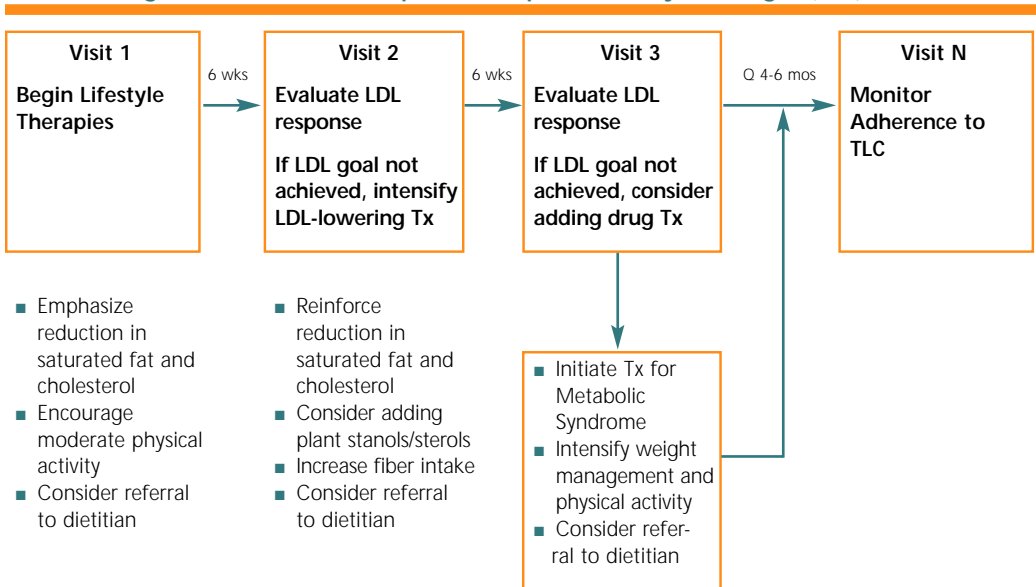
Visit 1

Begin Lifestyle Therapies

6 wks

Visit 2

Evaluate LDL response

If LDL goal not achieved, intensify LDL-lowering Tx

6 wks

Visit 3

Evaluate LDL response

If LDL goal not achieved, consider adding drug Tx

Q 4-6 mos

Visit N

Monitor Adherence to TLC

■ Emphasize reduction in saturated fat and cholesterol
■ Encourage moderate physical activity
■ Consider referral to dietitian

■ Reinforce reduction in saturated fat and cholesterol
■ Consider adding plant stanols/sterols
■ Increase fiber intake
■ Consider referral to dietitian

■ Initiate Tx for Metabolic Syndrome
■ Intensify weight management and physical activity
■ Consider referral to dietitian